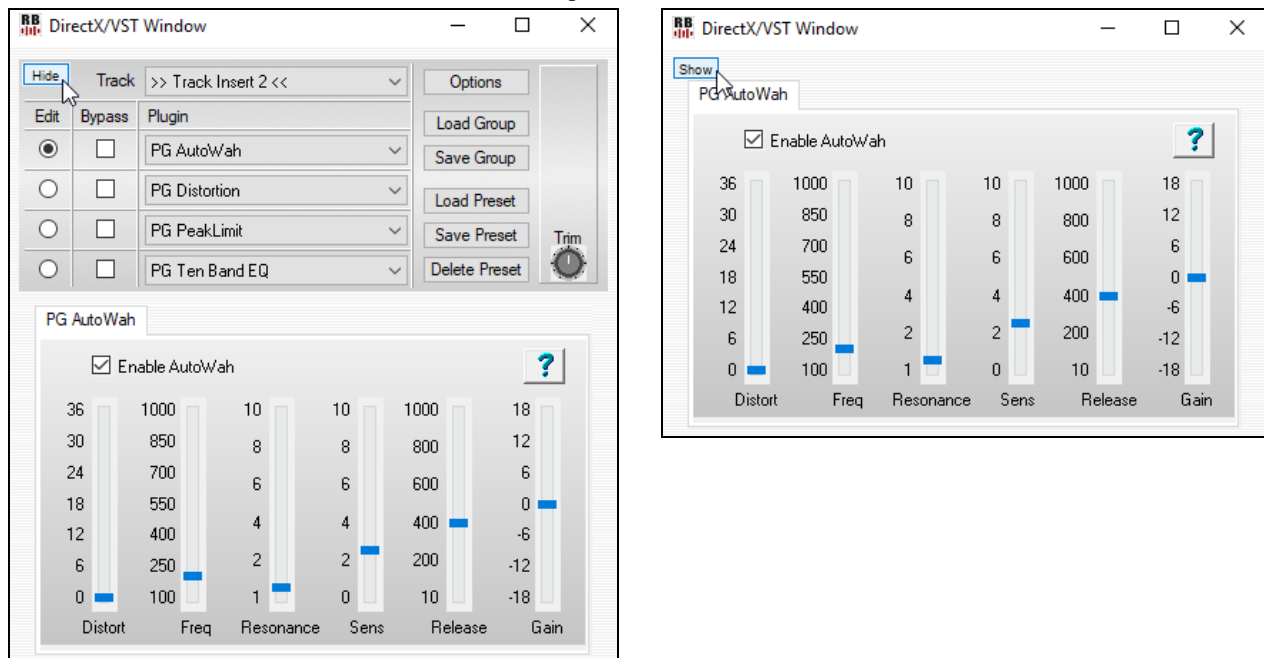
RB DirectX/VST Window

Hide Track >> Track Insert 2 <<

Options

Edit Bypass Plugin

Load Group

PG AutoWah

Save Group

PG Distortion

Load Preset

PG PeakLimit

Save Preset

Trim

PG Ten Band EQ

Delete Preset

PG AutoWah

Enable AutoWah

?

| Distort | Freq | Resonance | Sens | Release | Gain |
|---|---|---|---|---|---|
| 36 | 1000 | 10 | 10 | 1000 | 18 |
| 30 | 850 | 8 | 8 | 800 | 12 |
| 24 | 700 | 6 | 6 | 600 | 6 |
| 18 | 550 | 4 | 4 | 400 | 0 |
| 12 | 400 | 2 | 2 | 200 | -6 |
| 6 | 250 | 1 | 0 | 10 | -12 |
| 0 | 100 | | | | -18 |

RB DirectX/VST Window

Show

PG AutoWah

Enable AutoWah

?

| Distort | Freq | Resonance | Sens | Release | Gain |
|---|---|---|---|---|---|
| 36 | 1000 | 10 | 10 | 1000 | 18 |
| 30 | 850 | 8 | 8 | 800 | 12 |
| 24 | 700 | 6 | 6 | 600 | 6 |
| 18 | 550 | 4 | 4 | 400 | 0 |
| 12 | 400 | 2 | 2 | 200 | -6 |
| 6 | 250 | 1 | 0 | 10 | -12 |
| 0 | 100 | | | | -18 |